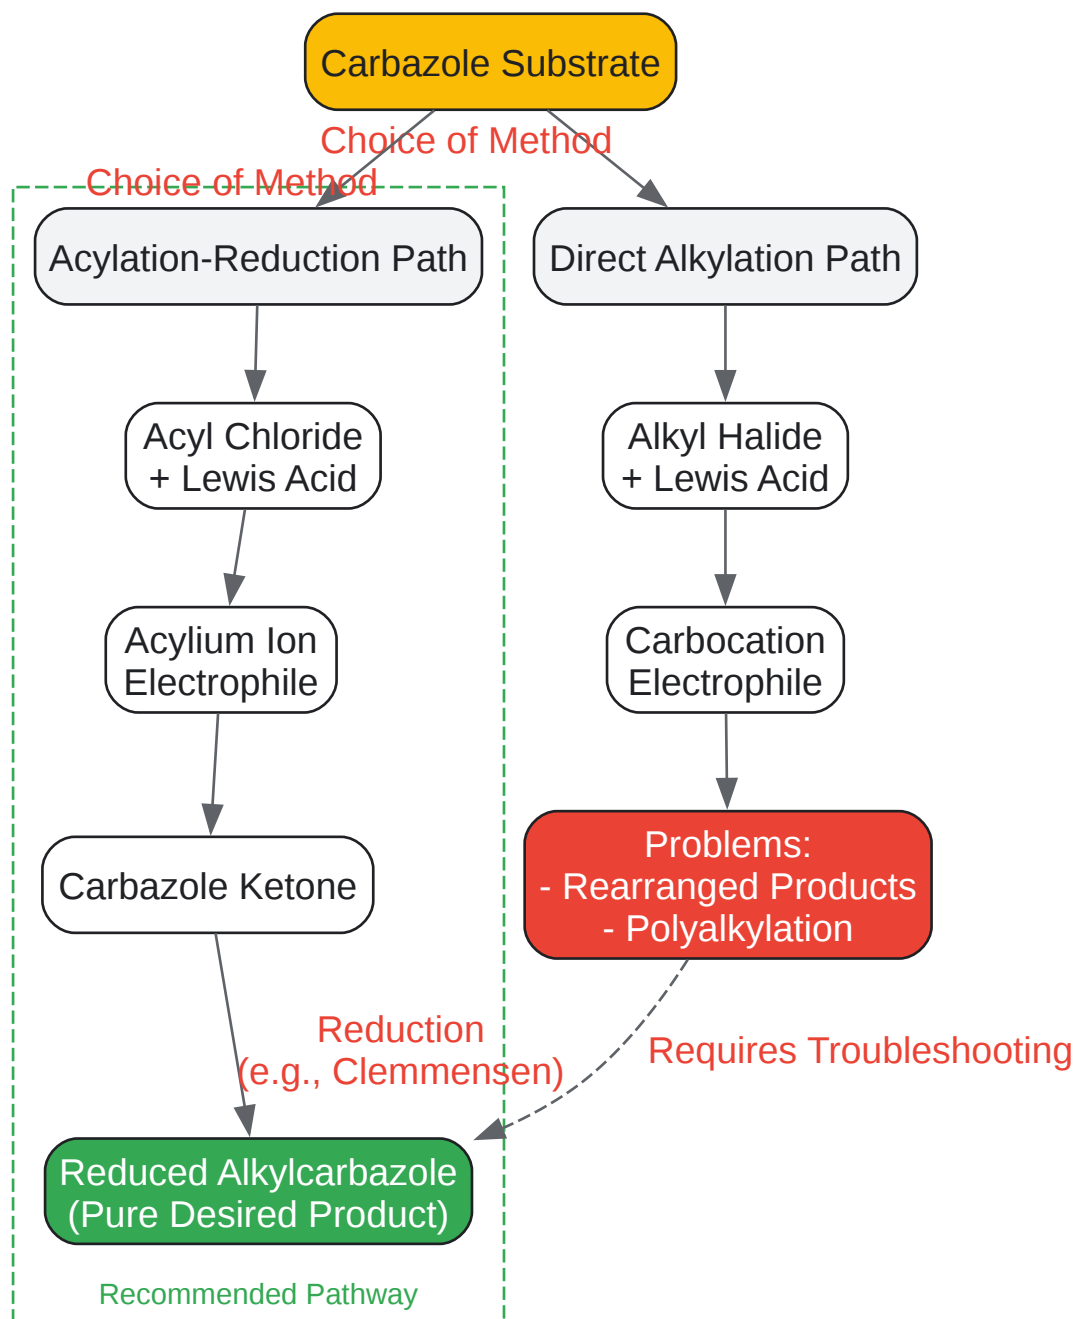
Carbazole Substrate

Choice of Method

Choice of Method

Acylation-Reduction Path

Direct Alkylation Path

Acyl Chloride
+ Lewis Acid

Alkyl Halide
+ Lewis Acid

Acylium Ion
Electrophile

Carbocation
Electrophile

Carbazole Ketone

Problems:
- Rearranged Products
- Polyalkylation

Reduction
(e.g., Clemmensen)

Requires Troubleshooting

Reduced Alkylcarbazole
(Pure Desired Product)

Recommended Pathway